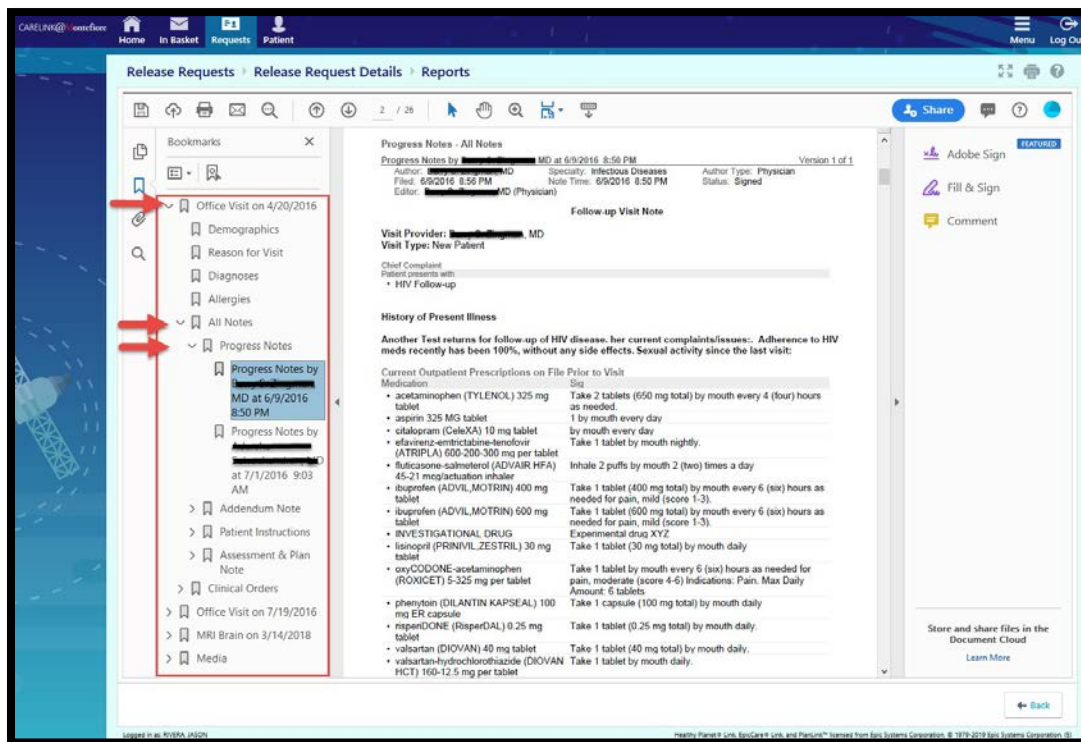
CARELINK@Montefiore Home In Basket Requests Patient Menu Log Out

Release Requests › Release Request Details › Reports

2 / 26

Share

Bookmarks

Office Visit on 4/20/2016
Demographics
Reason for Visit
Diagnoses
Allergies
All Notes
Progress Notes
Progress Notes by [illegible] MD at 6/9/2016 8:50 PM
Progress Notes by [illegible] at 7/1/2016 9:03 AM
Addendum Note
Patient Instructions
Assessment & Plan Note
Clinical Orders
Office Visit on 7/19/2016
MRI Brain on 3/14/2018
Media

Progress Notes - All Notes

Progress Notes by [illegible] MD at 6/9/2016 8:50 PM Version 1 of 1
Author: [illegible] MD Specialty: Infectious Diseases Author Type: Physician
Filed: 6/9/2016 8:56 PM Note Time: 6/9/2016 8:50 PM Status: Signed
Editor: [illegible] MD (Physician)

Follow-up Visit Note

Visit Provider: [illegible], MD
Visit Type: New Patient

Chief Complaint
Patient presents with
• HIV Follow-up

History of Present Illness

Another Test returns for follow-up of HIV disease. her current complaints/issues:. Adherence to HIV meds recently has been 100%, without any side effects. Sexual activity since the last visit:

Current Outpatient Prescriptions on File Prior to Visit

| Medication | Sig |
|---|---|
| • acetaminophen (TYLENOL) 325 mg tablet | Take 2 tablets (650 mg total) by mouth every 4 (four) hours as needed. |
| • aspirin 325 MG tablet | 1 by mouth every day |
| • citalopram (CeleXA) 10 mg tablet | by mouth every day |
| • efavirenz-emtricitabine-tenofovir (ATRIPLA) 600-200-300 mg per tablet | Take 1 tablet by mouth nightly. |
| • fluticasone-salmeterol (ADVAIR HFA) 45-21 mcg/actuation inhaler | Inhale 2 puffs by mouth 2 (two) times a day |
| • ibuprofen (ADVIL,MOTRIN) 400 mg tablet | Take 1 tablet (400 mg total) by mouth every 6 (six) hours as needed for pain, mild (score 1-3). |
| • ibuprofen (ADVIL,MOTRIN) 600 mg tablet | Take 1 tablet (600 mg total) by mouth every 6 (six) hours as needed for pain, mild (score 1-3). |
| • INVESTIGATIONAL DRUG | Experimental drug XYZ |
| • lisinopril (PRINIVIL,ZESTRIL) 30 mg tablet | Take 1 tablet (30 mg total) by mouth daily |
| • oxyCODONE-acetaminophen (ROXICET) 5-325 mg per tablet | Take 1 tablet by mouth every 6 (six) hours as needed for pain, moderate (score 4-6) Indications: Pain. Max Daily Amount: 6 tablets |
| • phenytoin (DILANTIN KAPSEAL) 100 mg ER capsule | Take 1 capsule (100 mg total) by mouth daily |
| • risperiDONE (RisperDAL) 0.25 mg tablet | Take 1 tablet (0.25 mg total) by mouth daily. |
| • valsartan (DIOVAN) 40 mg tablet | Take 1 tablet (40 mg total) by mouth daily. |
| • valsartan-hydrochlorothiazide (DIOVAN HCT) 160-12.5 mg per tablet | Take 1 tablet by mouth daily. |

FEATURED
Adobe Sign
Fill & Sign
Comment

Store and share files in the Document Cloud
Learn More

Back

Logged in as RIVERA, JASON

Healthy Planet® Link, EpicCare® Link, and PlanLink™ licensed from Epic Systems Corporation. © 1979-2019 Epic Systems Corporation. (S)